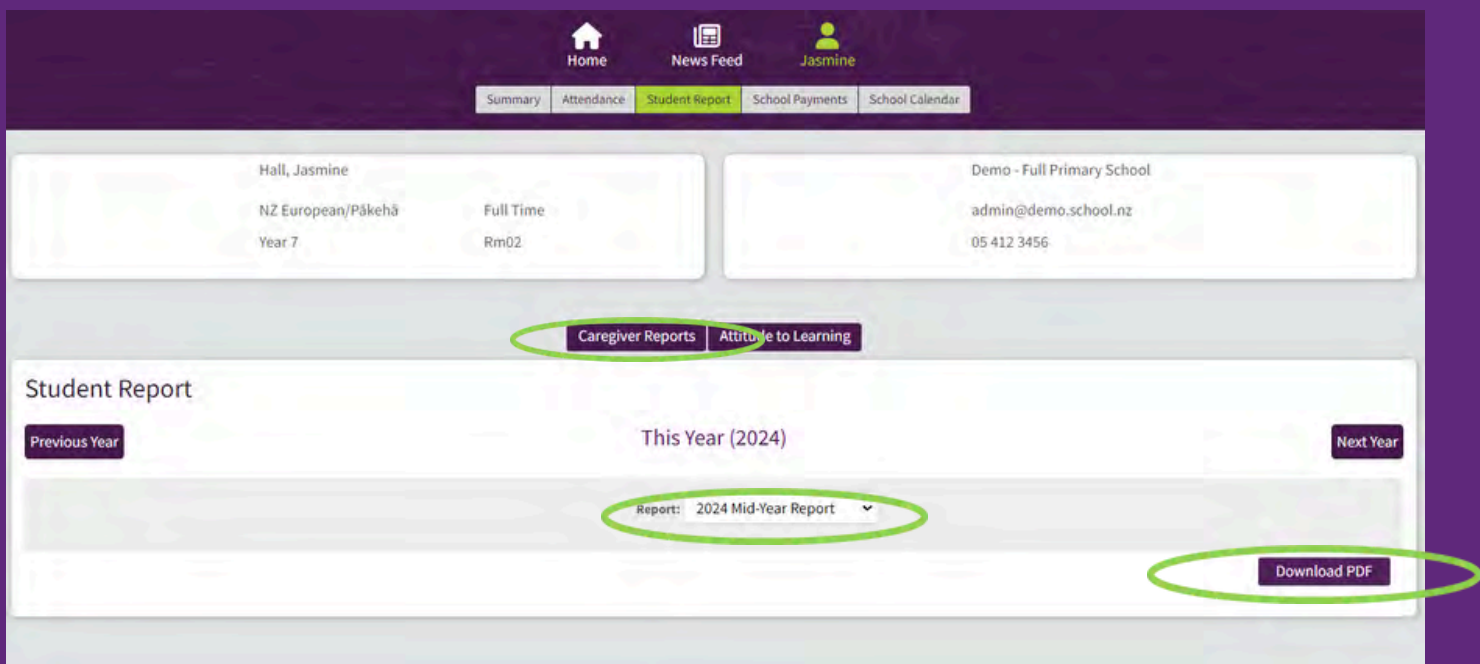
Home News Feed Jasmine

Summary Attendance Student Report School Payments School Calendar

Hall, Jasmine
NZ European/Pākehā Full Time
Year 7 Rm02

Demo - Full Primary School
admin@demo.school.nz
05 412 3456

Caregiver Reports Attitude to Learning

Student Report

Previous Year This Year (2024) Next Year

Report: 2024 Mid-Year Report

Download PDF